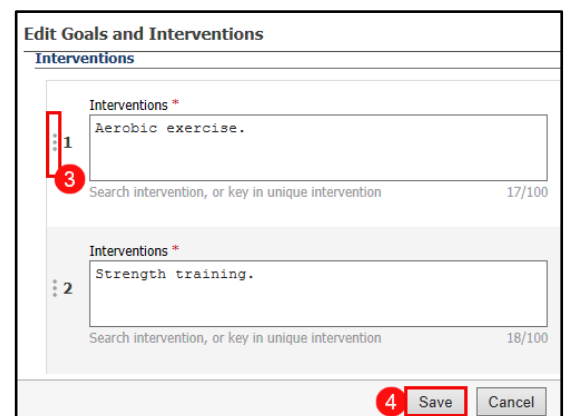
Edit Goals and Interventions

Interventions

Interventions *

1

Aerobic exercise.

3

Search intervention, or key in unique intervention

17/100

Interventions *

2

Strength training.

Search intervention, or key in unique intervention

18/100

4

Save

Cancel